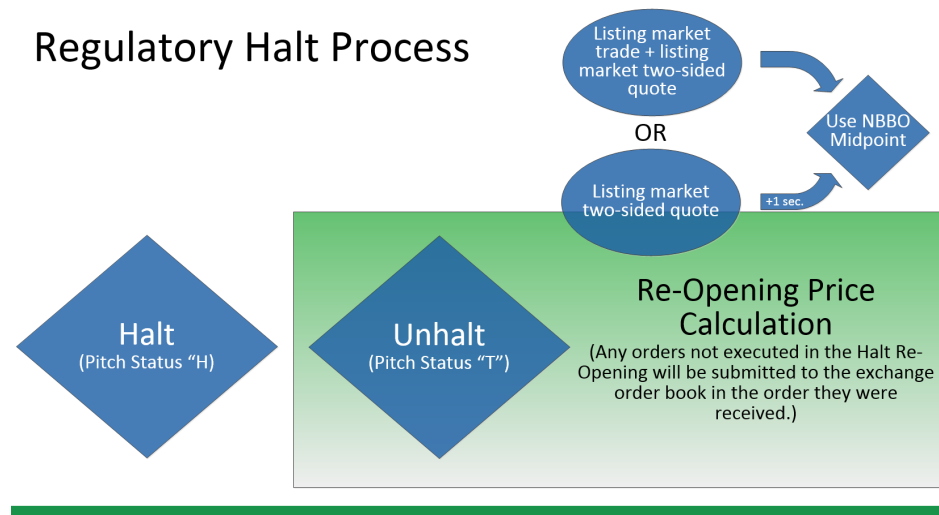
Regulatory Halt Process

Listing market trade + listing market two-sided quote

OR

Listing market two-sided quote

+1 sec.

Use NBBO Midpoint

Halt
(Pitch Status “H)

Unhalt
(Pitch Status “T”)

Re-Opening Price Calculation
(Any orders not executed in the Halt Re-Opening will be submitted to the exchange order book in the order they were received.)